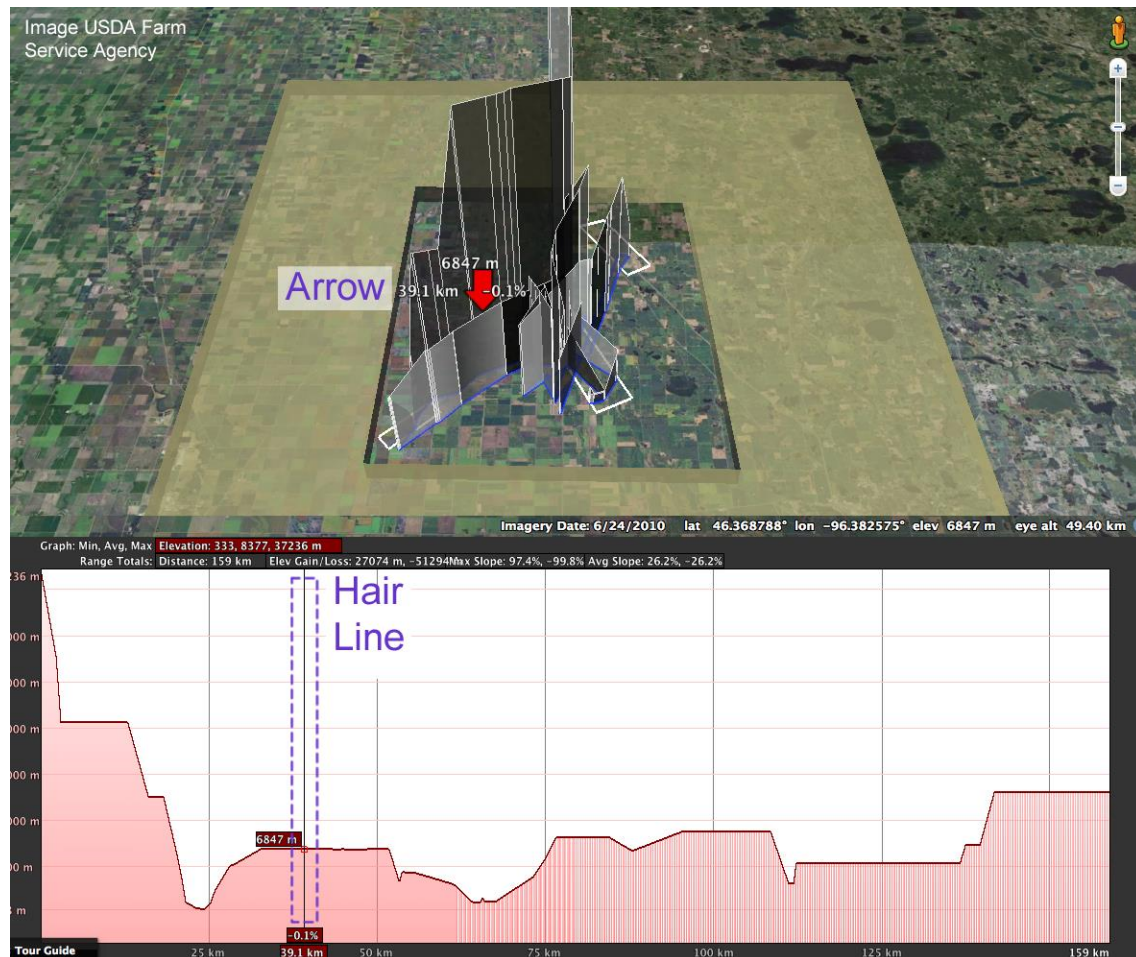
Image USDA Farm Service Agency

6847 m

Arrow

39.1 km

-0.1%

Imagery Date: 6/24/2010 lat 46.368788° lon -96.382575° elev 6847 m eye alt 49.40 km

Graph: Min, Avg, Max Elevation: 333, 8377, 37236 m

Range Totals: Distance: 159 km Elev Gain/Loss: 27074 m, -51294 Max Slope: 97.4%, -99.8% Avg Slope: 26.2%, -26.2%

236 m

000 m

000 m

000 m

000 m

000 m

00 m

3 m

Hair Line

6847 m

-0.1%

Tour Guide

25 km

39.1 km

50 km

75 km

100 km

125 km

159 km